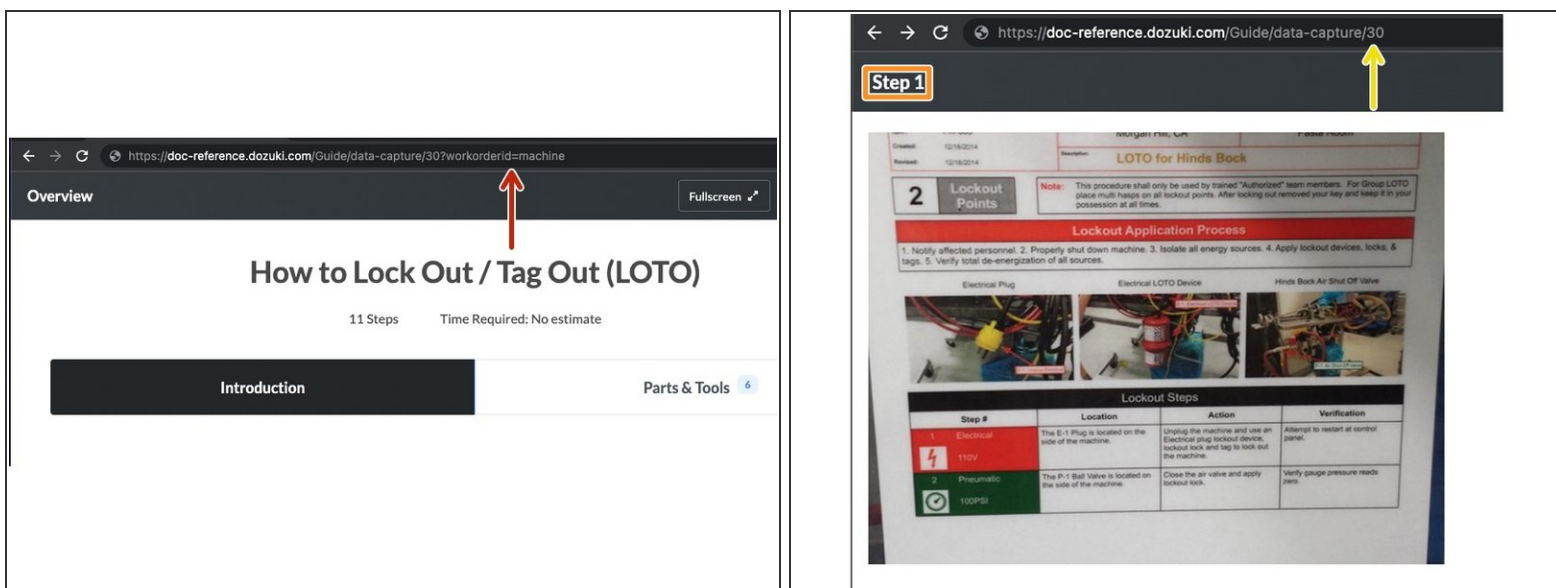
https://doc-reference.dozuki.com/Guide/data-capture/30?workorderid=machine

Overview

Fullscreen

How to Lock Out / Tag Out (LOTO)

11 Steps Time Required: No estimate

Introduction

Parts & Tools 6

https://doc-reference.dozuki.com/Guide/data-capture/30

Step 1

Created: 12/18/2014
Revised: 12/18/2014

Morgan Hill, CA

Pasta Room

Description:

LOTO for Hinds Bock

2 Lockout Points

Note: This procedure shall only be used by trained "Authorized" team members. For Group LOTO place multi hasps on all lockout points. After locking out removed your key and keep it in your possession at all times.

Lockout Application Process

1. Notify affected personnel. 2. Properly shut down machine. 3. Isolate all energy sources. 4. Apply lockout devices, locks, & tags. 5. Verify total de-energization of all sources.

Electrical Plug

Electrical LOTO Device

Hinds Bock Air Shut Off Valve

Lockout Steps

| Step # | Location | Action | Verification |
|---|---|---|---|
| 1 Electrical 110V | The E-1 Plug is located on the side of the machine. | Unplug the machine and use an Electrical plug lockout device, lockout lock and tag to lock out the machine. | Attempt to restart at control panel. |
| 2 Pneumatic 100PSI | The P-1 Ball Valve is located on the side of the machine. | Close the air valve and apply lockout lock. | Verify gauge pressure reads zero. |